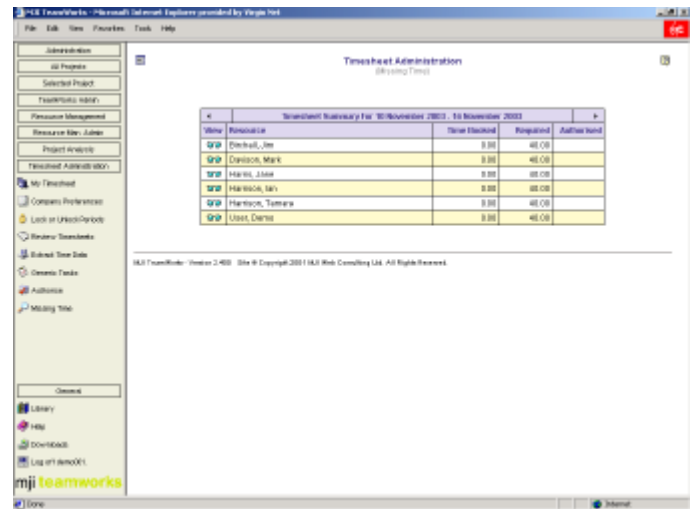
MJI TeamWorks - Microsoft Internet Explorer provided by Virgin Net

File Edit View Favorites Tools Help

Administration
All Projects
Selected Project
TeamWorks Admin
Resource Management
Resource Man. Admin
Project Analysis
Timesheet Administration
My Timesheet
Complete Preferences
Lock or Unlock Periods
Review Timesheets
Extract Time Data
Generic Tasks
Authorise
Missing Time

General
Library
Help
Downloads
Log off demo001

mji teamworks

Timesheet Administration
(Missing Time)

| View | Resource | Time Booked | Required | Authorised |
|---|---|---|---|---|
| | Birchall, Jim | 0.00 | 40.00 | |
| | Davison, Mark | 0.00 | 40.00 | |
| | Harris, Jane | 0.00 | 40.00 | |
| | Harrison, Ian | 0.00 | 40.00 | |
| | Harrison, Tamara | 0.00 | 40.00 | |
| | User, Demo | 0.00 | 40.00 | |

Timesheet Summary for 10 November 2003 - 16 November 2003

MJI TeamWorks - Version 2.400 Site © Copyright 2001 MJI Web Consulting Ltd. All Rights Reserved.

Done
Internet